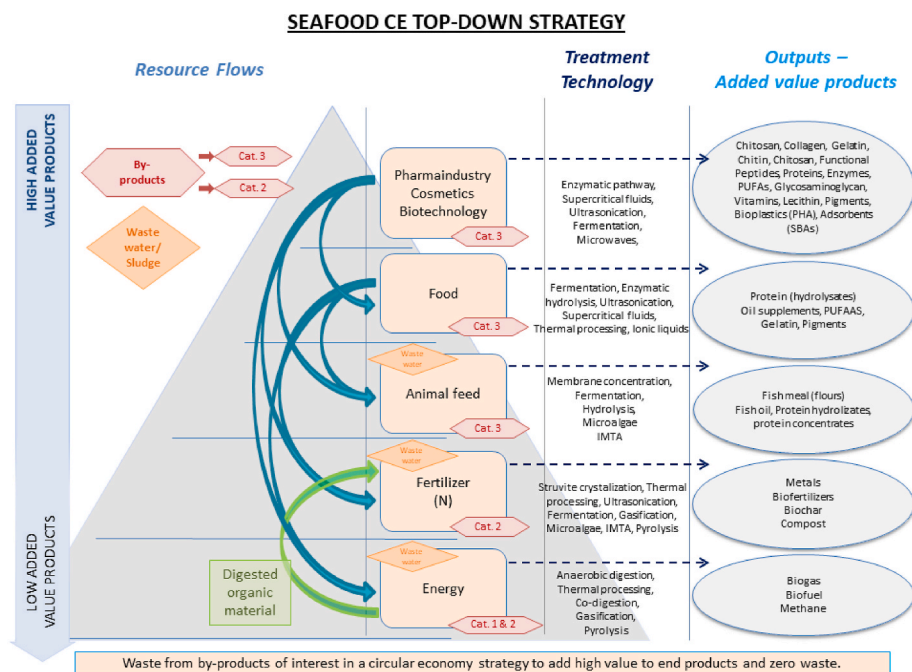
SEAFOOD CE TOP-DOWN STRATEGY

Resource Flows

Treatment Technology

Outputs – Added value products

HIGH ADDED VALUE PRODUCTS

LOW ADDED VALUE PRODUCTS

By-products

Cat. 3

Cat. 2

Waste water/ Sludge

Pharmaindustry Cosmetics Biotechnology

Cat. 3

Enzymatic pathway, Supercritical fluids, Ultrasonication, Fermentation, Microwaves,

Chitosan, Collagen, Gelatin, Chitin, Chitosan, Functional Peptides, Proteins, Enzymes, PUFAs, Glycosaminoglycan, Vitamins, Lecithin, Pigments, Bioplastics (PHA), Adsorbents (SBAs)

Food

Cat. 3

Fermentation, Enzymatic hydrolysis, Ultrasonication, Supercritical fluids, Thermal processing, Ionic liquids

Protein (hydrolysates) Oil supplements, PUFAAS, Gelatin, Pigments

Waste water

Animal feed

Cat. 3

Membrane concentration, Fermentation, Hydrolysis, Microalgae IMTA

Fish meal (flours) Fish oil, Protein hydrolizates, protein concentrates

Waste water

Fertilizer (N)

Cat. 2

Struvite crystalization, Thermal processing, Ultrasonication, Fermentation, Gasification, Microalgae, IMTA, Pyrolysis

Metals Biofertilizers Biochar Compost

Digested organic material

Waste water

Energy

Cat. 1 & 2

Anaerobic digestion, Thermal processing, Co-digestion, Gasification, Pyrolysis

Biogas Biofuel Methane

Waste from by-products of interest in a circular economy strategy to add high value to end products and zero waste.